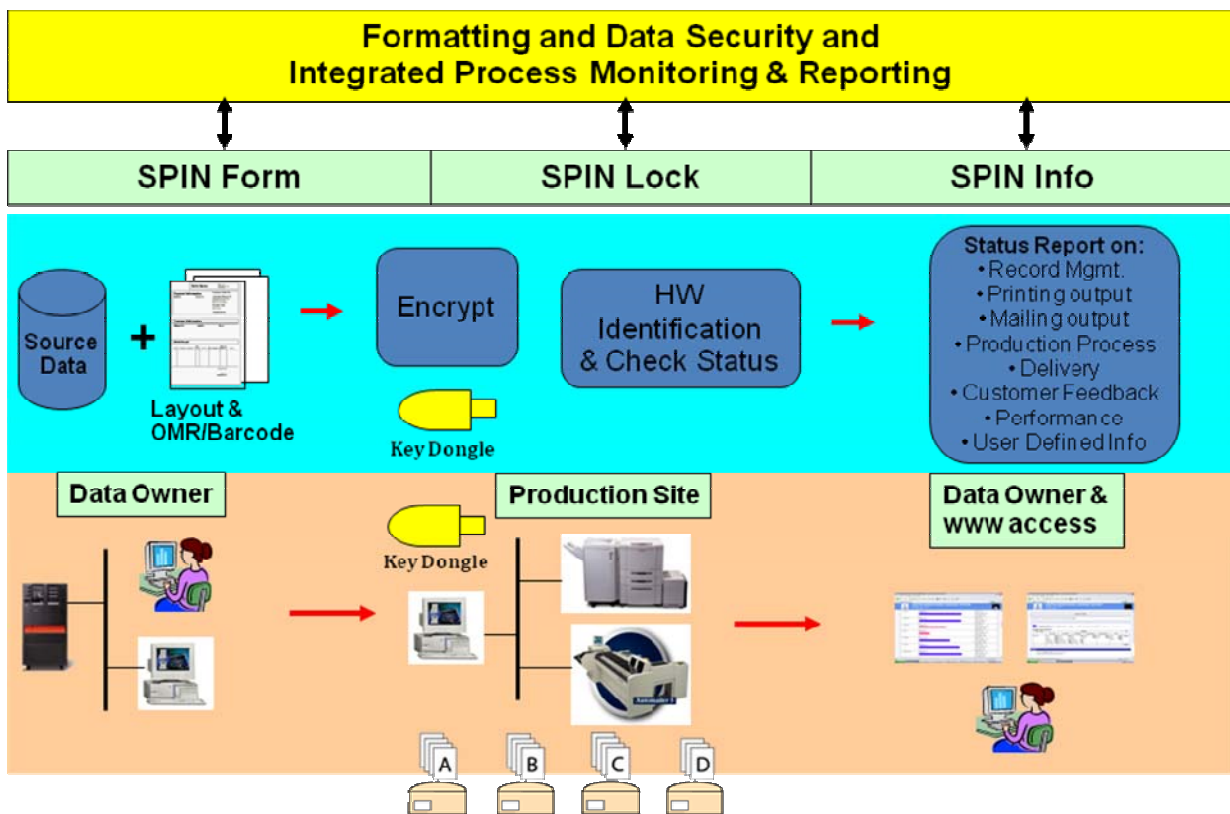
Formatting and Data Security and
Integrated Process Monitoring & Reporting

SPIN Form

SPIN Lock

SPIN Info

Source Data

+

Layout & OMR/Barcode

Encrypt

Key Dongle

HW Identification & Check Status

Status Report on:
• Record Mgmt.
• Printing output
• Mailing output
• Production Process
• Delivery
• Customer Feedback
• Performance
• User Defined Info

Data Owner

Key Dongle

Production Site

Data Owner & WWW access

A

B

C

D